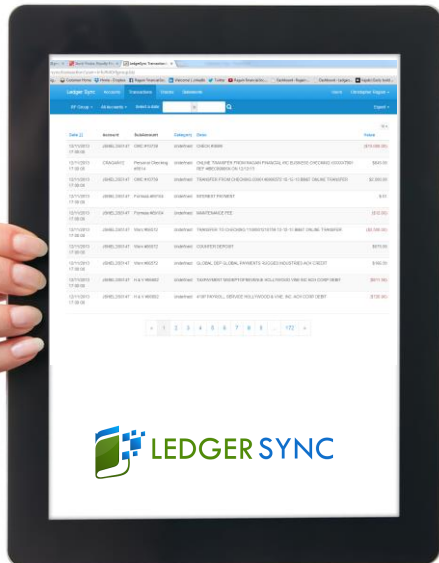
Ledger Sync
Accounts
Transactions
Vendors
Statements
Users
Christopher Rogers
BP Group
All Accounts
Select a date
to
Export

| Date | Account | Subaccount | Category | Memo | Amount |
|---|---|---|---|---|---|
| 12/11/2013 17:00:00 | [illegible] | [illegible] | Undefined | CHECK #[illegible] | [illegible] |
| 12/11/2013 17:00:00 | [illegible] | Personal Checking | Undefined | ONLINE TRANSFER FROM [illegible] | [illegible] |
| 12/11/2013 17:00:00 | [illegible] | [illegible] | Undefined | TRANSFER FROM CHECKING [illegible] ONLINE TRANSFER | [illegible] |
| 12/11/2013 17:00:00 | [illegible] | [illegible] | Undefined | INTEREST PAYMENT | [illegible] |
| 12/11/2013 17:00:00 | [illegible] | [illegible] | Undefined | MAINTENANCE FEE | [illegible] |
| 12/11/2013 17:00:00 | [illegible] | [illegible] | Undefined | TRANSFER TO CHECKING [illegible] ONLINE TRANSFER | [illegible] |
| 12/11/2013 17:00:00 | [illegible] | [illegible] | Undefined | COUNTER DEPOSIT | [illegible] |
| 12/11/2013 17:00:00 | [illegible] | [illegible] | Undefined | GLOBAL DEP GLOBAL PAYMENTS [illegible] ACH CREDIT | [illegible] |
| 12/11/2013 17:00:00 | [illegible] | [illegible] | Undefined | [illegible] ACH CORP DEBIT | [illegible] |
| 12/11/2013 17:00:00 | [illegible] | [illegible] | Undefined | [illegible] PAYROLL, SERVICES HOLLYWOOD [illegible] ACH CORP DEBIT | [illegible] |

« 1 2 3 4 5 6 7 8 9 ... 172 »

LEDGER SYNC